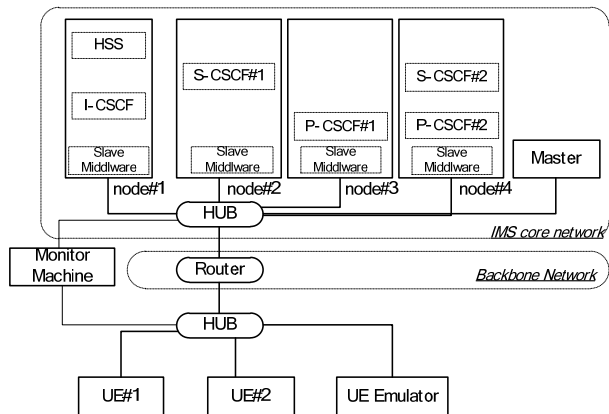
HSS

I-CSCF

Slave Middlware

node#1

S-CSCF#1

Slave Middlware

node#2

P-CSCF#1

Slave Middlware

node#3

S-CSCF#2

P-CSCF#2

Slave Middlware

node#4

Master

HUB

IMS core network

Monitor Machine

Router

Backbone Network

HUB

UE#1

UE#2

UE Emulator